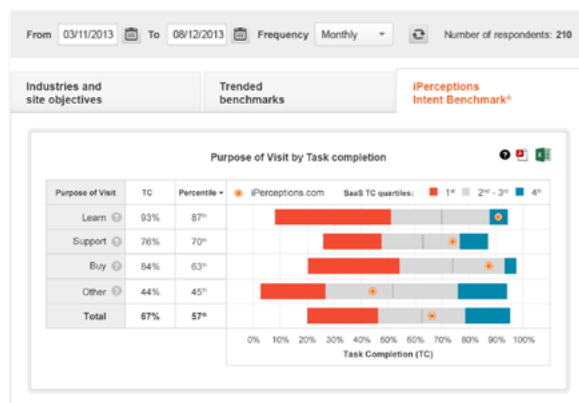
From 03/11/2013 To 08/12/2013 Frequency Monthly Number of respondents: 210

Industries and site objectives

Trended benchmarks

iPerceptions Intent Benchmark®

Purpose of Visit by Task completion

| Purpose of Visit | TC | Percentile |
|---|---|---|
| Learn | 93% | 87th |
| Support | 76% | 70th |
| Buy | 84% | 63rd |
| Other | 44% | 45th |
| Total | 67% | 57th |

iPerceptions.com SaaS TC quartiles: 1st 2nd - 3rd 4th

0% 10% 20% 30% 40% 50% 60% 70% 80% 90% 100%

Task Completion (TC)